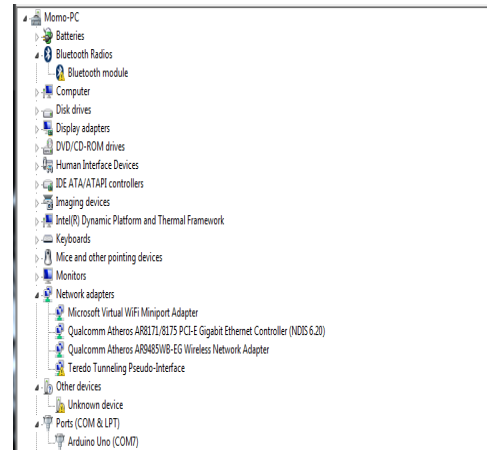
Momo-PC
Batteries
Bluetooth Radios
Bluetooth module
Computer
Disk drives
Display adapters
DVD/CD-ROM drives
Human Interface Devices
IDE ATA/ATAPI controllers
Imaging devices
Intel(R) Dynamic Platform and Thermal Framework
Keyboards
Mice and other pointing devices
Monitors
Network adapters
Microsoft Virtual WiFi Miniport Adapter
Qualcomm Atheros AR8171/8175 PCI-E Gigabit Ethernet Controller (NDIS 6.20)
Qualcomm Atheros AR9485WB-EG Wireless Network Adapter
Teredo Tunneling Pseudo-Interface
Other devices
Unknown device
Ports (COM & LPT)
Arduino Uno (COM7)